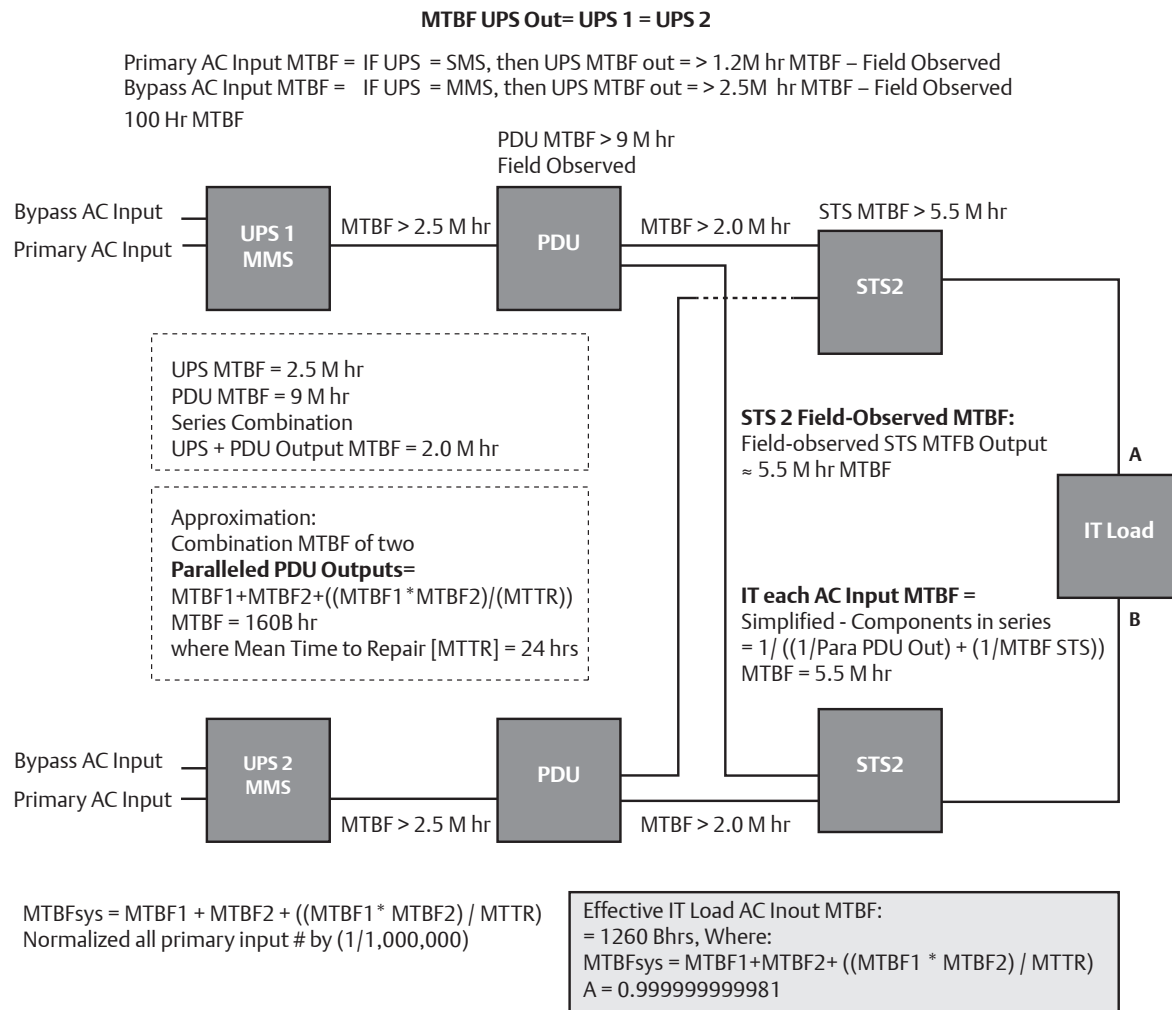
**MTBF UPS Out= UPS 1 = UPS 2**

Primary AC Input MTBF = IF UPS = SMS, then UPS MTBF out = > 1.2M hr MTBF – Field Observed
Bypass AC Input MTBF = IF UPS = MMS, then UPS MTBF out = > 2.5M hr MTBF – Field Observed
100 Hr MTBF

PDU MTBF > 9 M hr
Field Observed

Bypass AC Input
Primary AC Input
UPS 1
MMS
MTBF > 2.5 M hr
PDU
MTBF > 2.0 M hr
STS MTBF > 5.5 M hr
STS2

UPS MTBF = 2.5 M hr
PDU MTBF = 9 M hr
Series Combination
UPS + PDU Output MTBF = 2.0 M hr

Approximation:
Combination MTBF of two
**Paralleled PDU Outputs=**
MTBF1+MTBF2+((MTBF1*MTBF2)/(MTTR))
MTBF = 160B hr
where Mean Time to Repair [MTTR] = 24 hrs

**STS 2 Field-Observed MTBF:**
Field-observed STS MTFB Output
≈ 5.5 M hr MTBF

A
IT Load
B

**IT each AC Input MTBF =**
Simplified - Components in series
= 1/ ((1/Para PDU Out) + (1/MTBF STS))
MTBF = 5.5 M hr

Bypass AC Input
Primary AC Input
UPS 2
MMS
MTBF > 2.5 M hr
PDU
MTBF > 2.0 M hr
STS2

MTBFsys = MTBF1 + MTBF2 + ((MTBF1 * MTBF2) / MTTR)
Normalized all primary input # by (1/1,000,000)

Effective IT Load AC Inout MTBF:
= 1260 Bhrs, Where:
MTBFsys = MTBF1+MTBF2+ ((MTBF1 * MTBF2) / MTTR)
A = 0.999999999981